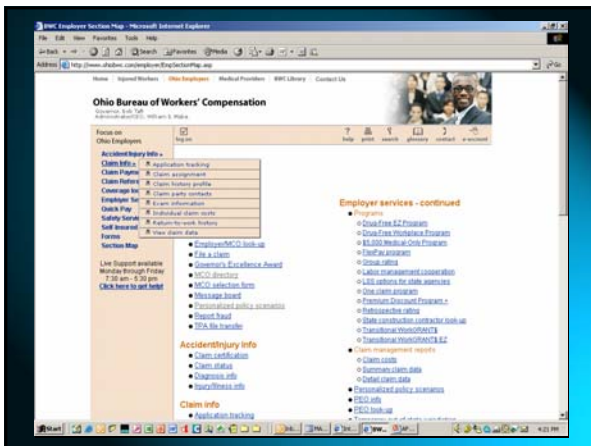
BWC Employer Section Map - Microsoft Internet Explorer

File Edit View Favorites Tools Help

Back Search Favorites Media

Address http://www.ohiobwc.com/employer/EmpSectionMap.asp

Go

Home | Injured Workers | Ohio Employers | Medical Providers | BWC Library | Contact Us

Ohio Bureau of Workers' Compensation

Governor, Bob Taft
Administrator/CEO, William E. Mabe

Focus on Ohio Employers

log on

help print search glossary contact e-account

Accident/injury info

Claim info

Claim Payme

Claim Refere

Coverage Inc

Employer Se

Quick Pay

Safety Servi

Self Insured

Forms

Section Map

Application tracking

Claim assignment

Claim history profile

Claim party contacts

Exam information

Individual claim costs

Return-to-work history

View claim data

Live Support available Monday through Friday 7:30 am - 5:30 pm

Click here to get help!

Employer/MCO look-up

File a claim

Governor's Excellence Award

MCO directory

MCO selection form

Message board

Personalized policy scenarios

Report fraud

TPA file transfer

Accident/injury info

Claim certification

Claim status

Diagnosis info

Injury/illness info

Claim info

Application tracking

Employer services - continued

Programs

Drug-Free EZ Program

Drug-Free Workplace Program

$5,000 Medical-Only Program

FlexPay program

Group rating

Labor management cooperation

LSS options for state agencies

One claim program

Premium Discount Program +

Retrospective rating

State construction contractor look-up

Transitional Work GRANT$

Transitional Work GRANT$ EZ

Claim management reports

Claim costs

Summary claim data

Detail claim data

Personalized policy scenarios

PEO info

PEO look-up

Start

4:21 PM